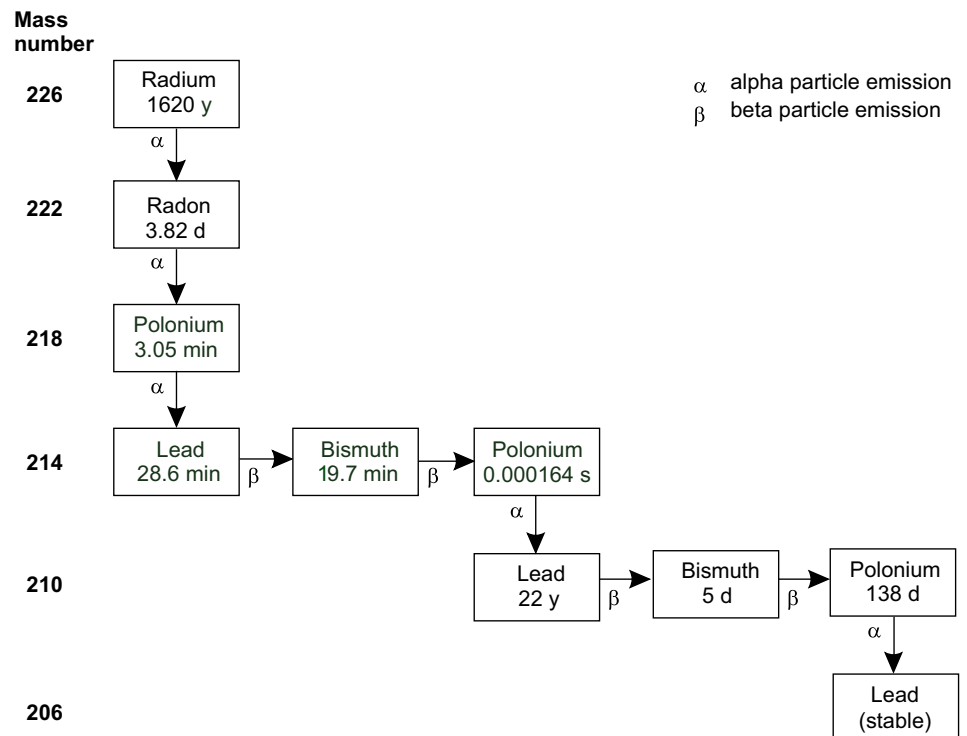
Mass number

$\alpha$ alpha particle emission
$\beta$ beta particle emission

226
Radium
1620 y

$\alpha$

222
Radon
3.82 d

$\alpha$

218
Polonium
3.05 min

$\alpha$

214
Lead
28.6 min

$\beta$

Bismuth
19.7 min

$\beta$

Polonium
0.000164 s

$\alpha$

210
Lead
22 y

$\beta$

Bismuth
5 d

$\beta$

Polonium
138 d

$\alpha$

206
Lead
(stable)